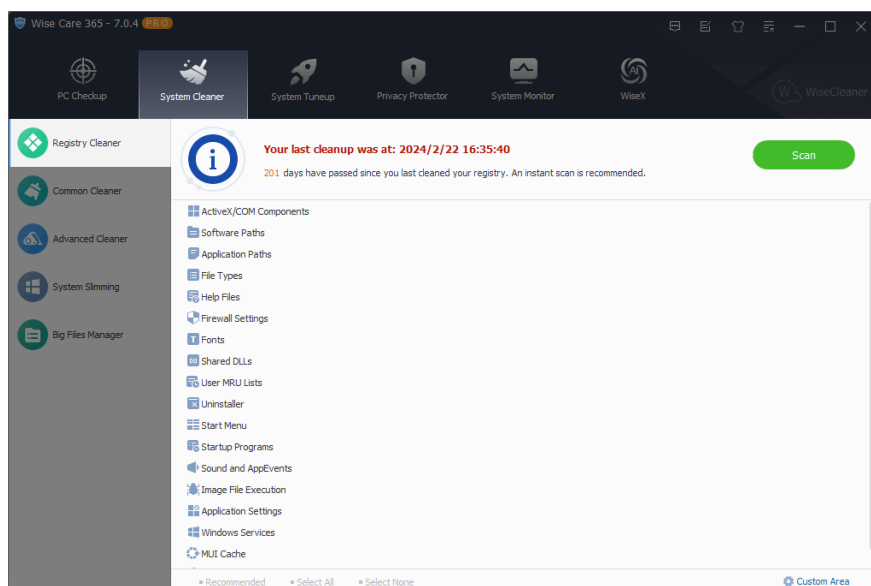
Wise Care 365 - 7.0.4 PRO

PC Checkup
System Cleaner
System Tuneup
Privacy Protector
System Monitor
WiseX
WiseCleaner

Registry Cleaner
Common Cleaner
Advanced Cleaner
System Slimming
Big Files Manager

Your last cleanup was at: 2024/2/22 16:35:40
201 days have passed since you last cleaned your registry. An instant scan is recommended.

Scan

ActiveX/COM Components
Software Paths
Application Paths
File Types
Help Files
Firewall Settings
Fonts
Shared DLLs
User MRU Lists
Uninstaller
Start Menu
Startup Programs
Sound and AppEvents
Image File Execution
Application Settings
Windows Services
MUI Cache

Recommended
Select All
Select None
Custom Area